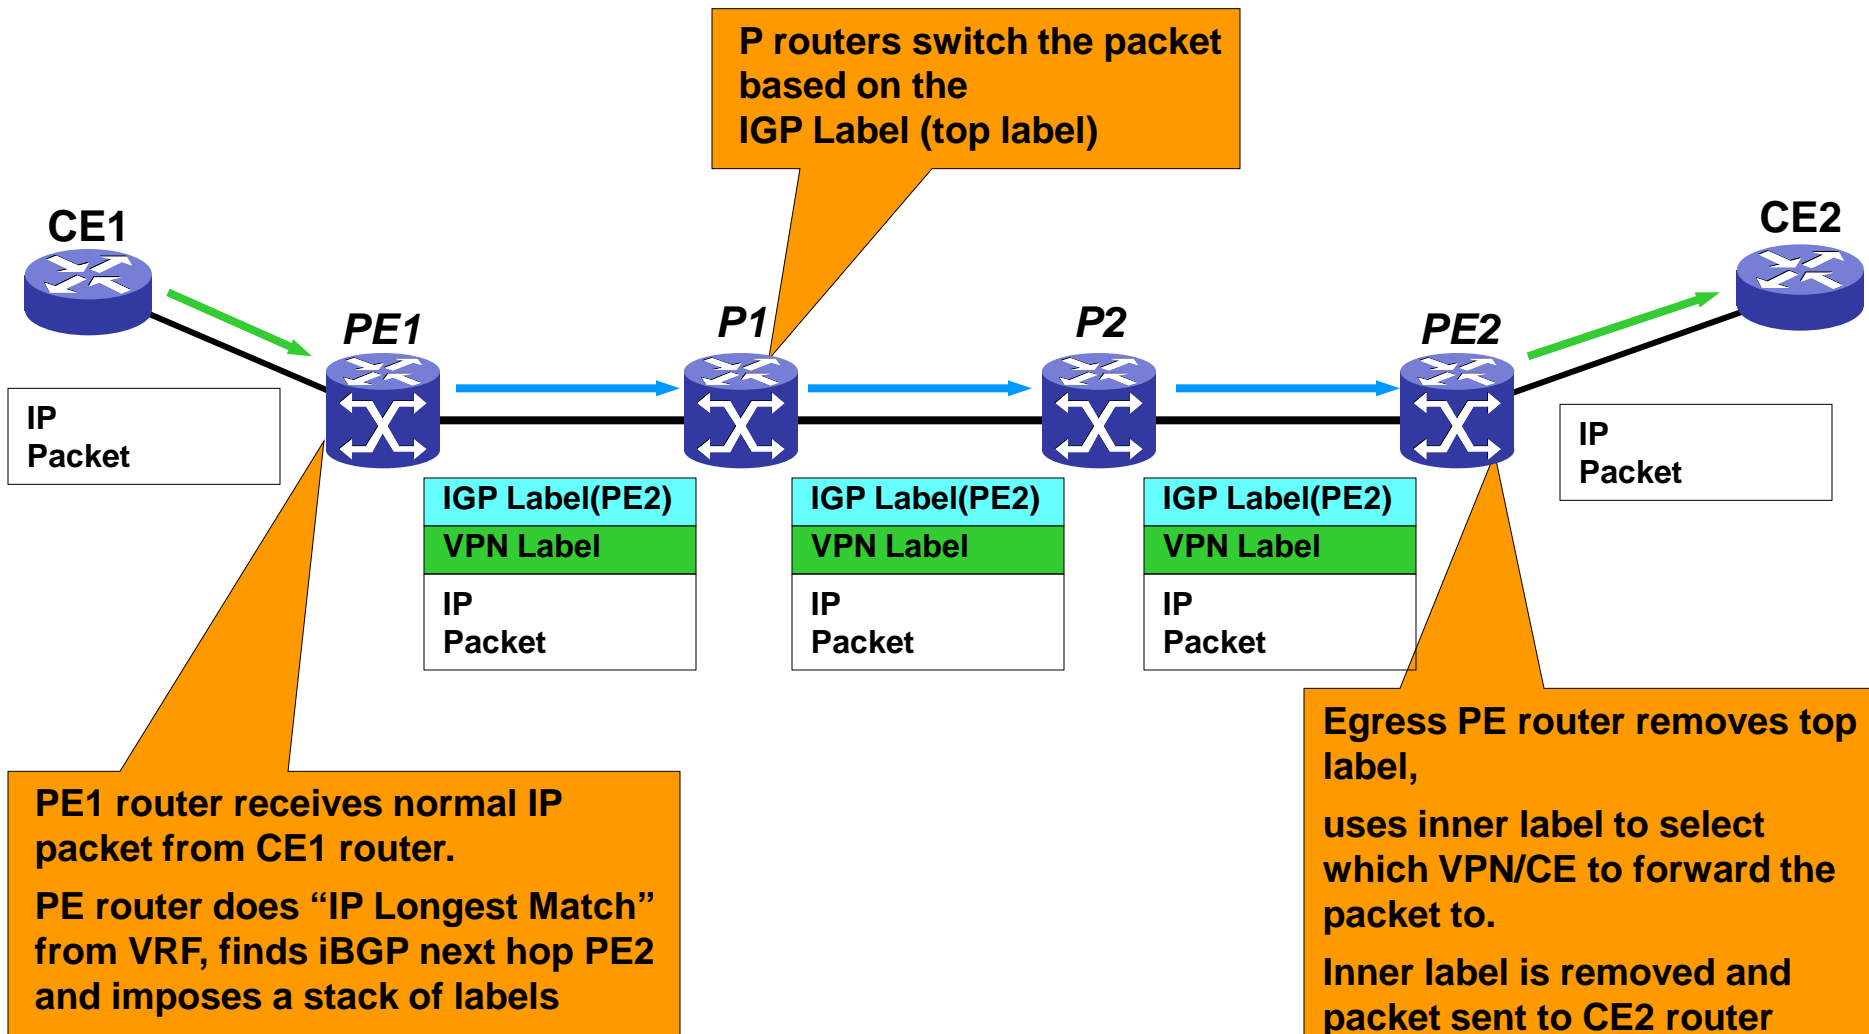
P routers switch the packet based on the IGP Label (top label)

CE1

CE2

PE1

P1

P2

PE2

IP Packet

IP Packet

IGP Label(PE2)
VPN Label
IP Packet

IGP Label(PE2)
VPN Label
IP Packet

IGP Label(PE2)
VPN Label
IP Packet

Egress PE router removes top label,

uses inner label to select which VPN/CE to forward the packet to.

Inner label is removed and packet sent to CE2 router

PE1 router receives normal IP packet from CE1 router.

PE router does “IP Longest Match” from VRF, finds iBGP next hop PE2 and imposes a stack of labels